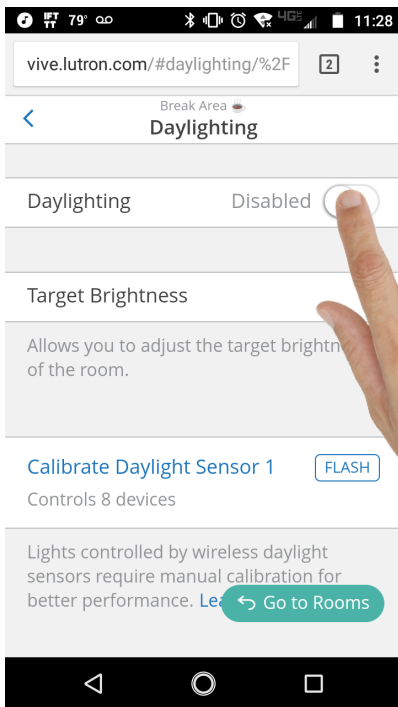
79° 4G 11:28

vive.lutron.com/#daylighting/%2F

2

Break Area

Daylighting

Daylighting Disabled

Target Brightness

Allows you to adjust the target brightn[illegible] of the room.

Calibrate Daylight Sensor 1

FLASH

Controls 8 devices

Lights controlled by wireless daylight sensors require manual calibration for better performance. Le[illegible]

Go to Rooms